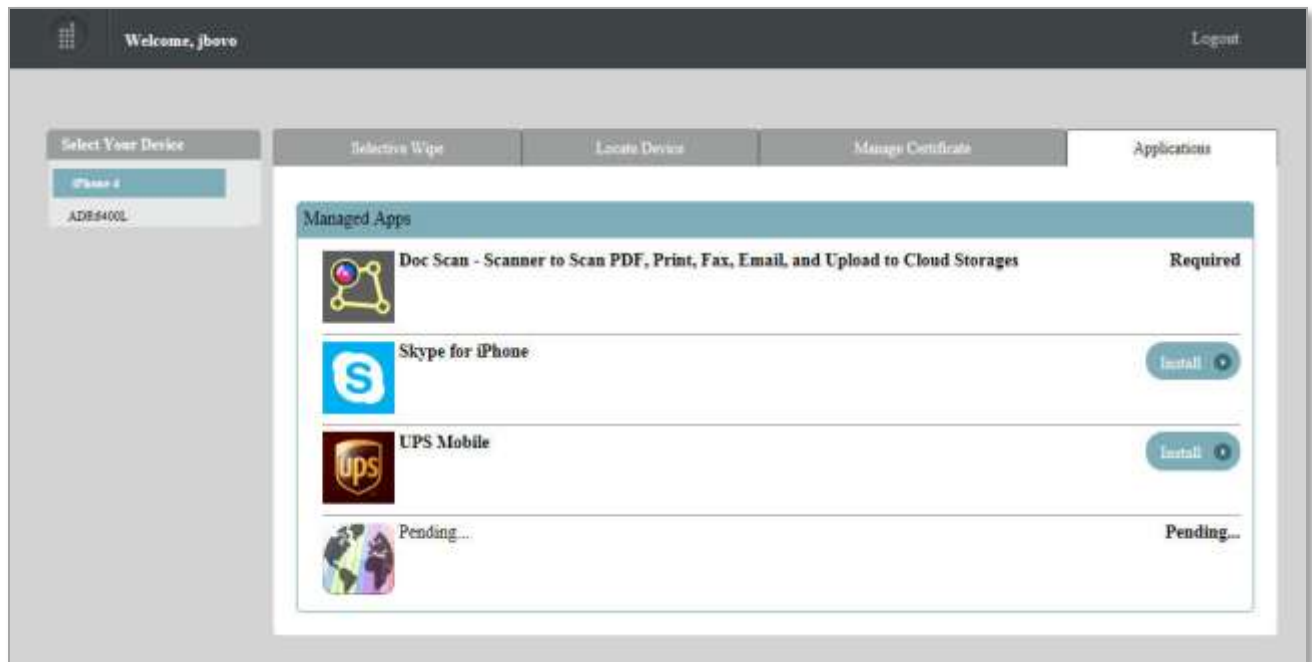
Welcome, jbovo

Logout

Select Your Device

iPhone 4

ADR6400L

Selective Wipe

Locate Device

Manage Certificate

Applications

Managed Apps

Doc Scan - Scanner to Scan PDF, Print, Fax, Email, and Upload to Cloud Storages

Required

Skype for iPhone

Install

UPS Mobile

Install

Pending...

Pending...